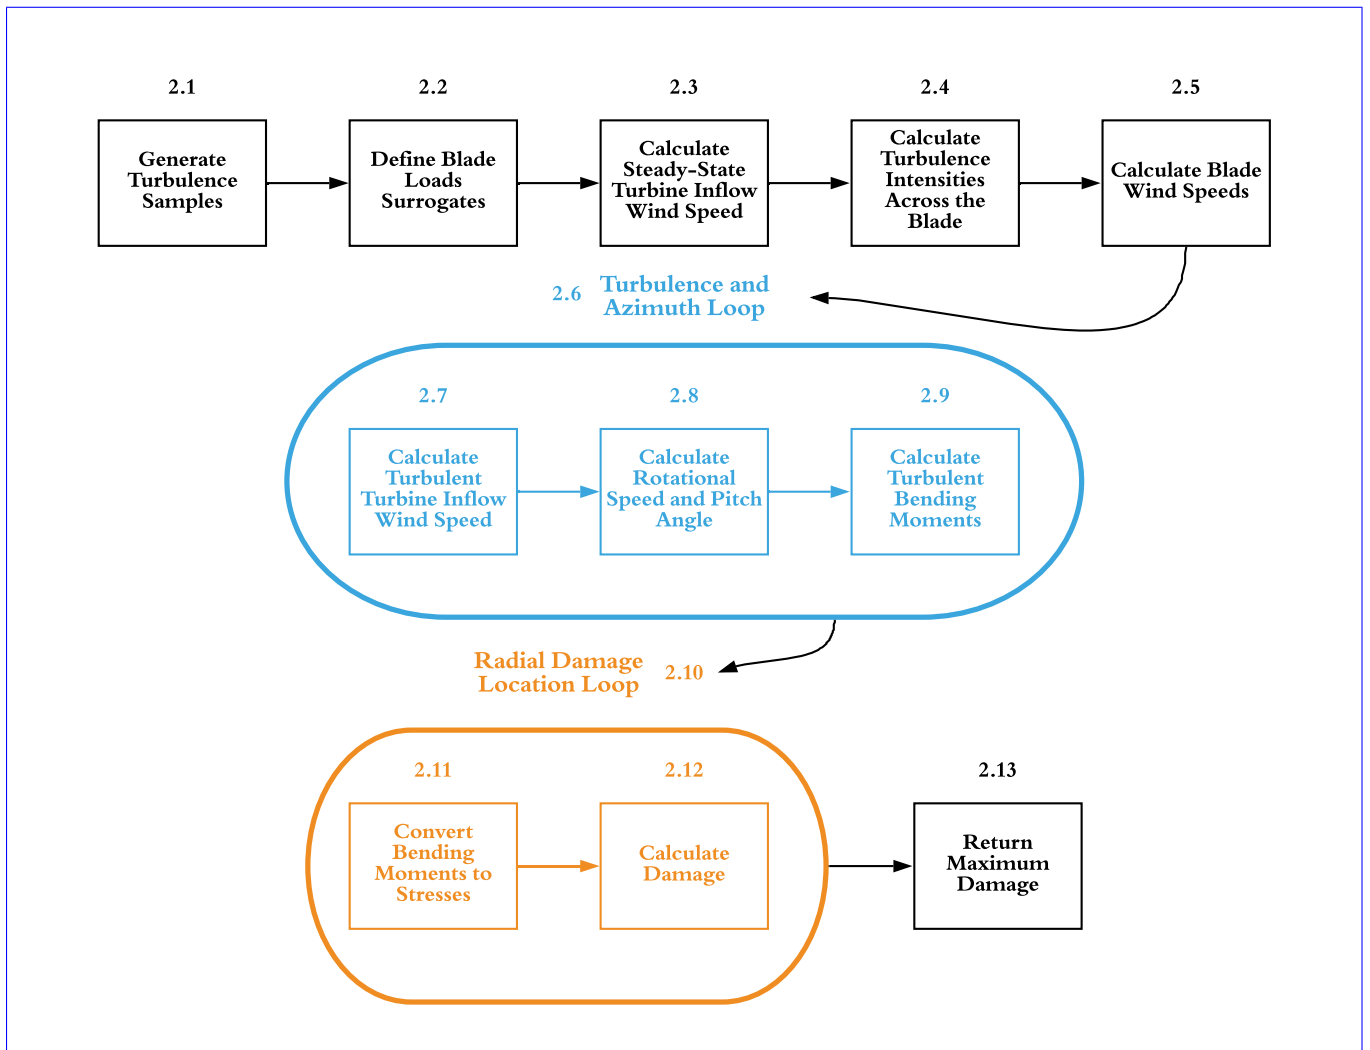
2.1
Generate Turbulence Samples

2.2
Define Blade Loads Surrogates

2.3
Calculate Steady-State Turbine Inflow Wind Speed

2.4
Calculate Turbulence Intensities Across the Blade

2.5
Calculate Blade Wind Speeds

2.6 Turbulence and Azimuth Loop

2.7
Calculate Turbulent Turbine Inflow Wind Speed

2.8
Calculate Rotational Speed and Pitch Angle

2.9
Calculate Turbulent Bending Moments

Radial Damage Location Loop 2.10

2.11
Convert Bending Moments to Stresses

2.12
Calculate Damage

2.13
Return Maximum Damage